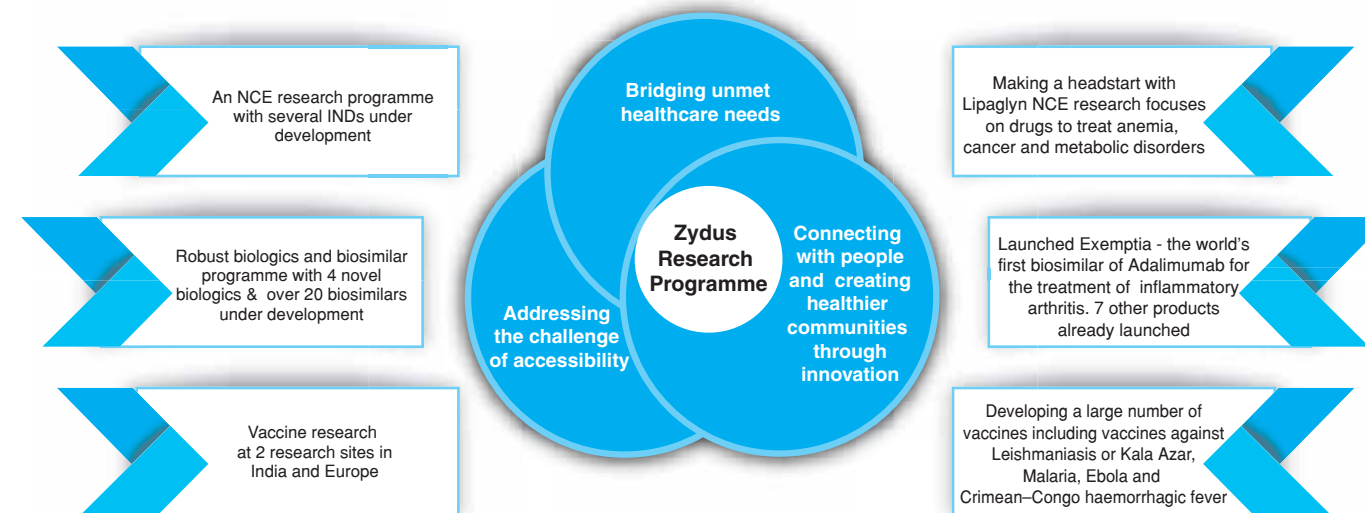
An NCE research programme with several INDs under development

Robust biologics and biosimilar programme with 4 novel biologics & over 20 biosimilars under development

Vaccine research at 2 research sites in India and Europe

Bridging unmet healthcare needs

Zydus Research Programme

Addressing the challenge of accessibility

Connecting with people and creating healthier communities through innovation

Making a headstart with Lipaglyn NCE research focuses on drugs to treat anemia, cancer and metabolic disorders

Launched Exemptia - the world's first biosimilar of Adalimumab for the treatment of inflammatory arthritis. 7 other products already launched

Developing a large number of vaccines including vaccines against Leishmaniasis or Kala Azar, Malaria, Ebola and Crimean–Congo haemorrhagic fever